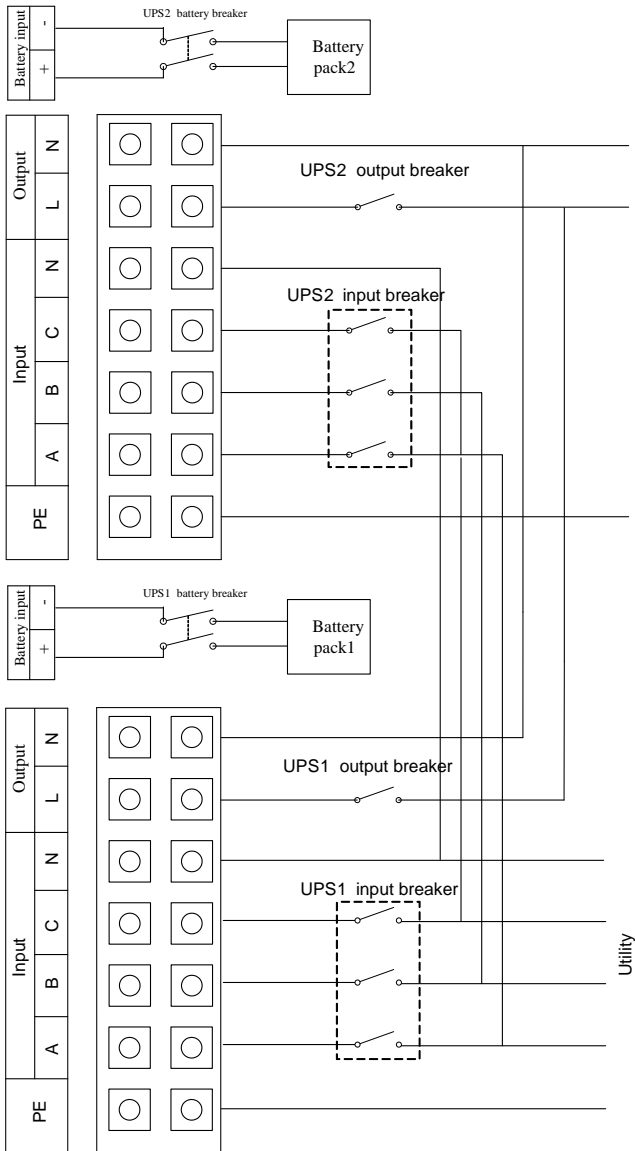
Battery input
-
+
UPS2 battery breaker
Battery pack2
Output
N
L
UPS2 output breaker
Input
N
C
B
A
UPS2 input breaker
PE
Battery input
-
+
UPS1 battery breaker
Battery pack1
Output
N
L
UPS1 output breaker
Input
N
C
B
A
UPS1 input breaker
PE
Utility